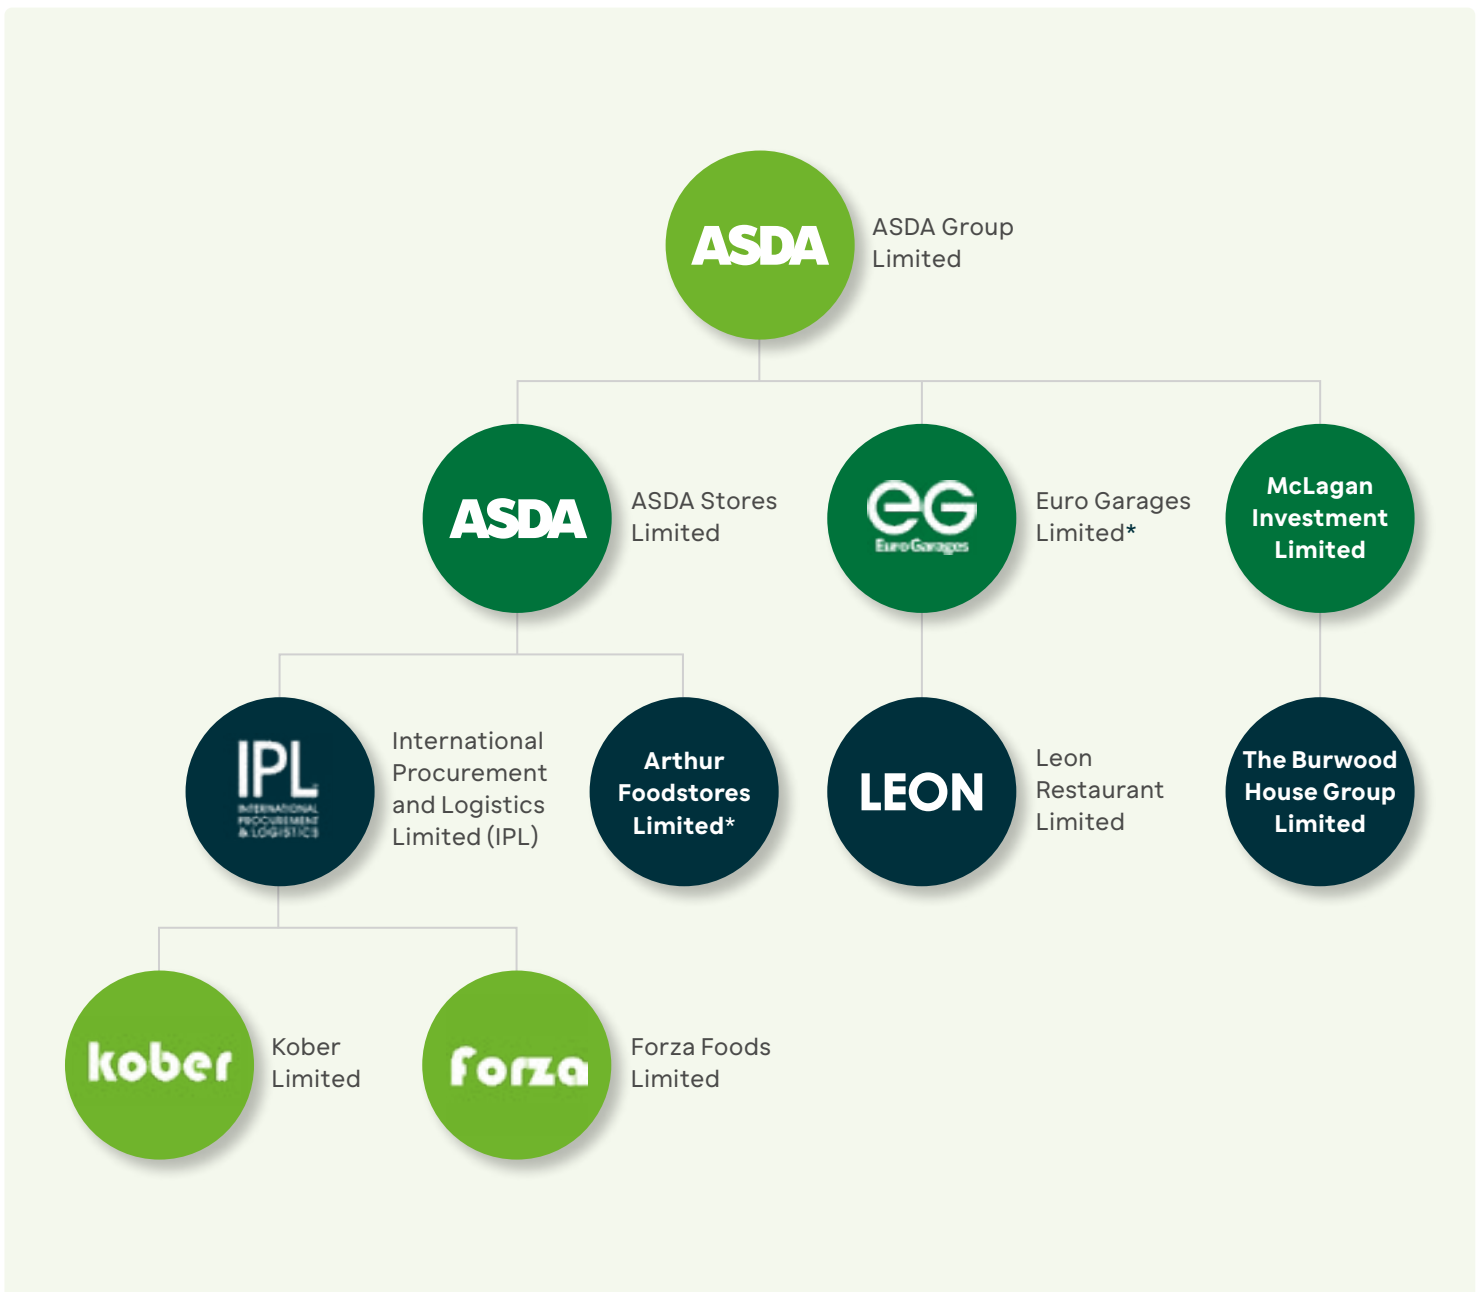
ASDA
ASDA Group Limited

ASDA
ASDA Stores Limited

eG
Euro Garages
Euro Garages Limited*

McLagan Investment Limited

IPL
INTERNATIONAL PROCUREMENT & LOGISTICS
International Procurement and Logistics Limited (IPL)

Arthur Foodstores Limited*

LEON
Leon Restaurant Limited

The Burwood House Group Limited

kober
Kober Limited

Forza
Forza Foods Limited